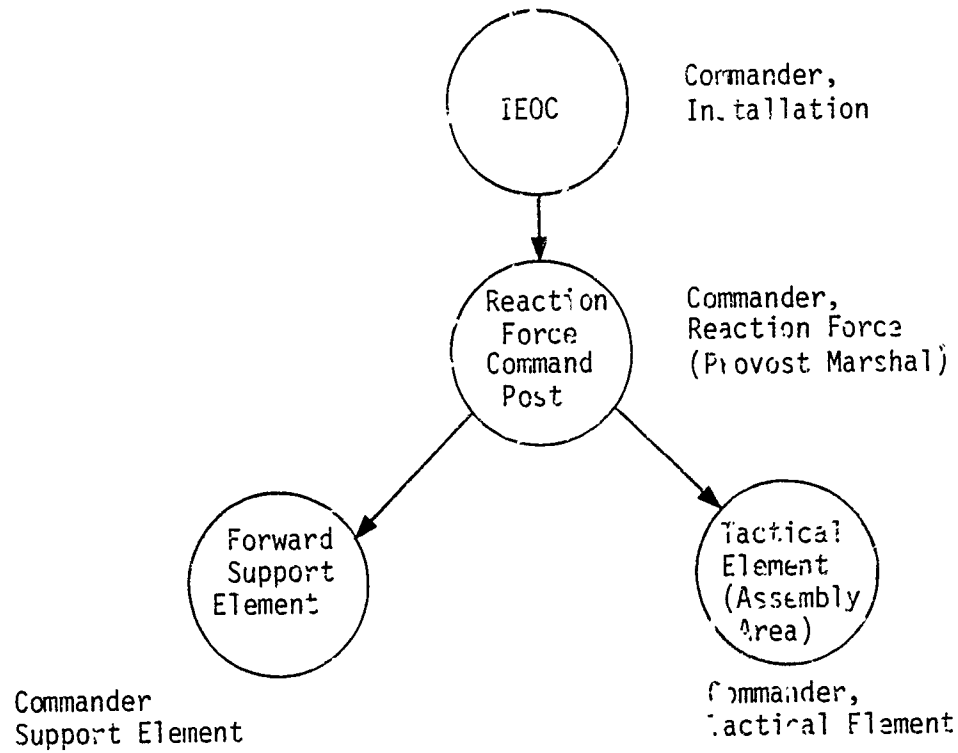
IEOC

Commander, Installation

Reaction Force Command Post

Commander, Reaction Force (Provost Marshal)

Forward Support Element

Tactical Element (Assembly Area)

Commander Support Element

Commander, Tactical Element